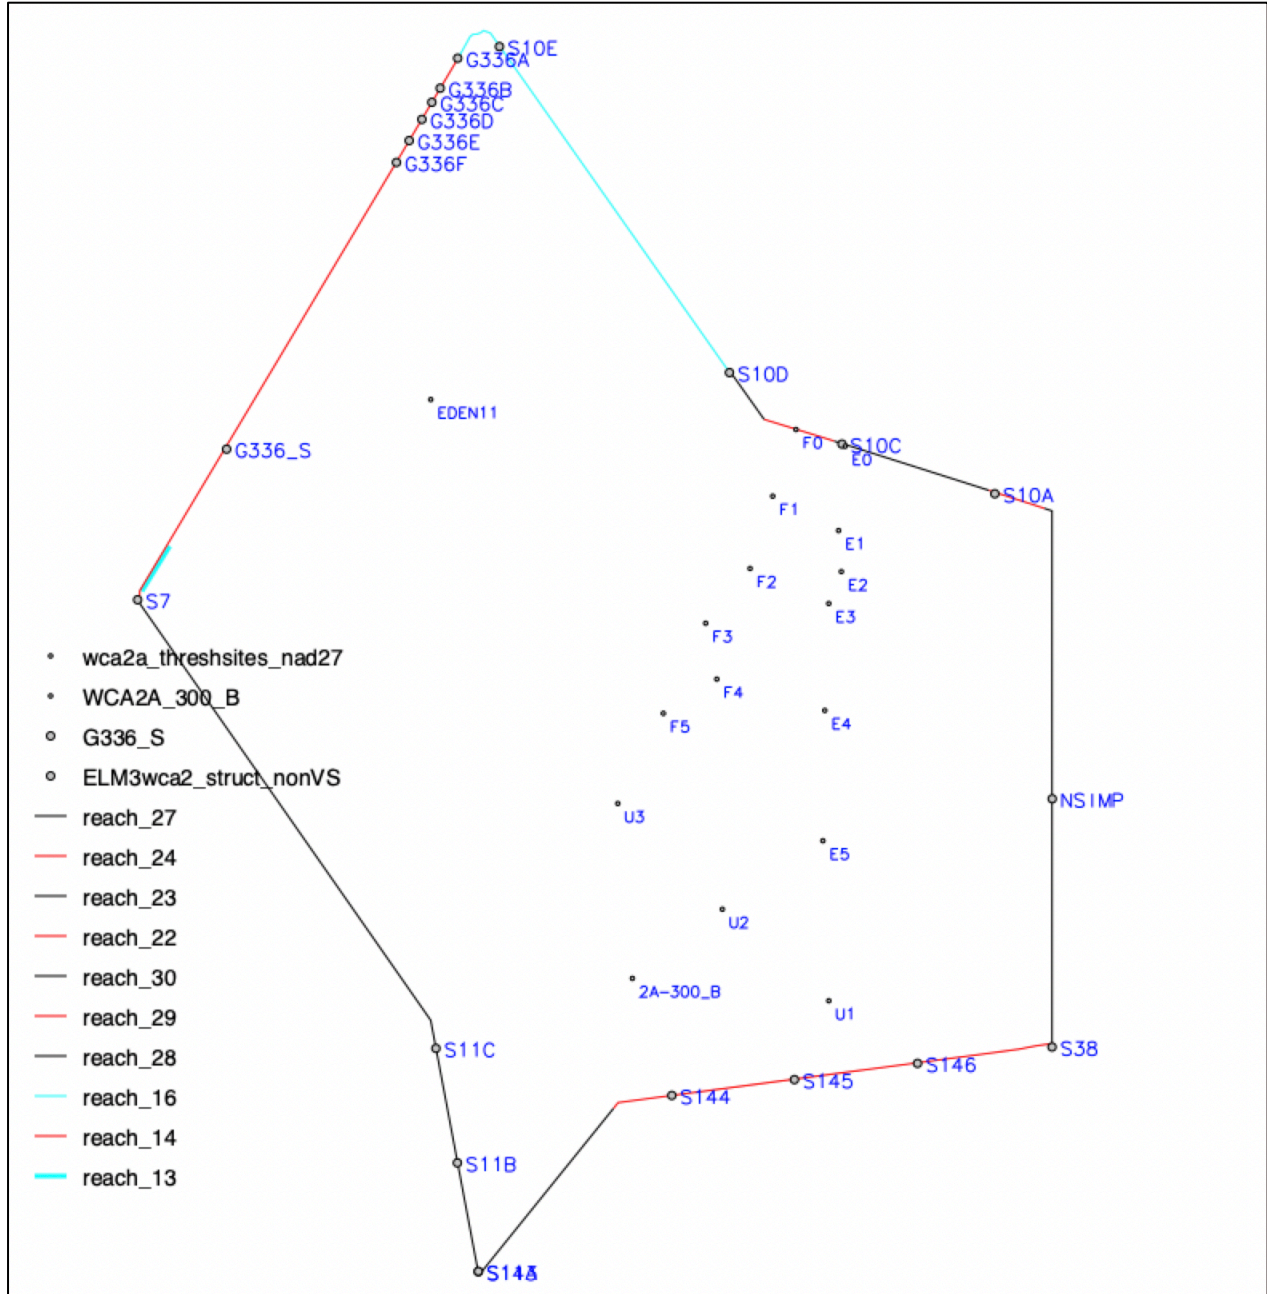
S10E
G336A
G336B
G336C
G336D
G336E
G336F
S10D
EDEN11
G336_S
F0
S10C
E0
S10A
F1
E1
F2
E2
E3
S7
F3
F4
F5
E4
NSIMP
U3
E5
U2
2A-300_B
U1
S11C
S38
S146
S145
S144
S11B
S11A

wca2a_threshsites_nad27
WCA2A_300_B
G336_S
ELM3wca2_struct_nonVS
reach_27
reach_24
reach_23
reach_22
reach_30
reach_29
reach_28
reach_16
reach_14
reach_13